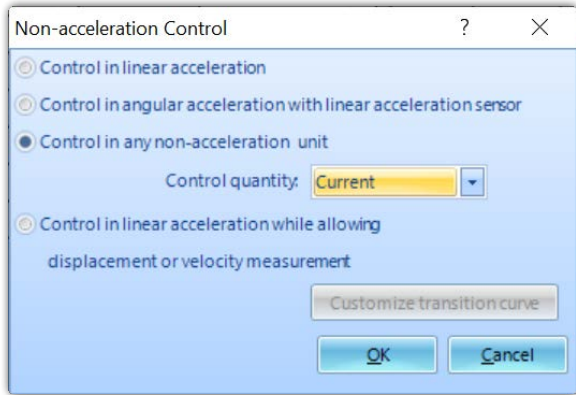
Non-acceleration Control ? ×

Control in linear acceleration

Control in angular acceleration with linear acceleration sensor

Control in any non-acceleration unit

Control quantity: Current

Control in linear acceleration while allowing displacement or velocity measurement

Customize transition curve

OK

Cancel